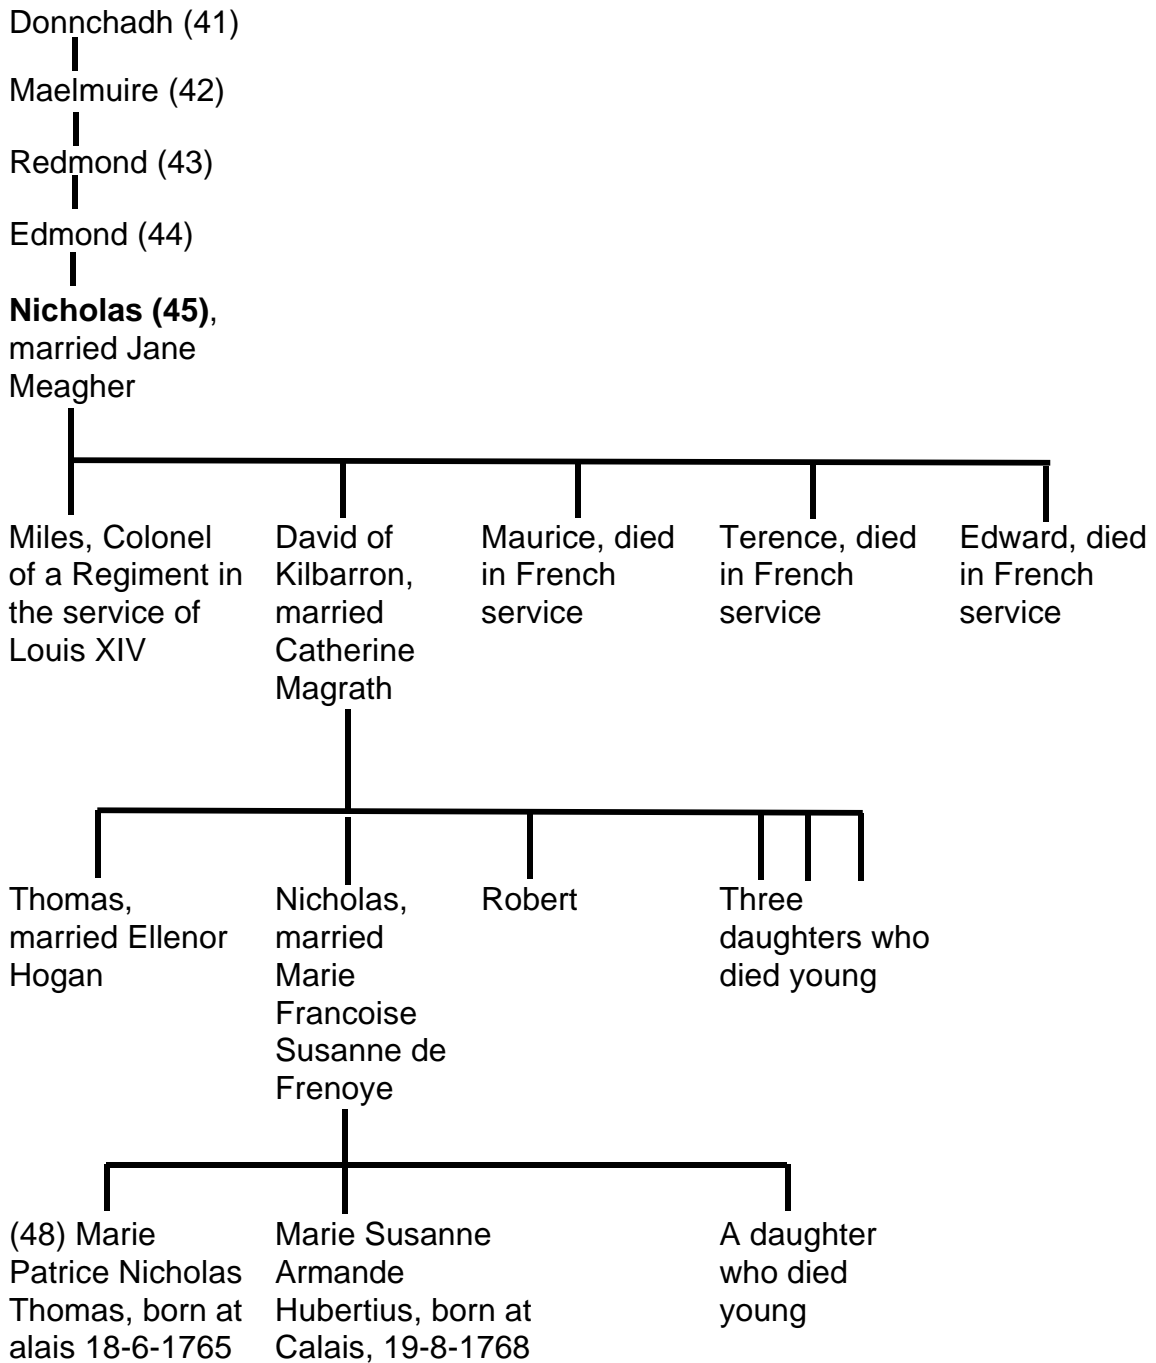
Donnchadh (41)

Maelmuire (42)

Redmond (43)

Edmond (44)

**Nicholas (45)**, married Jane Meagher

Miles, Colonel of a Regiment in the service of Louis XIV

David of Kilbarron, married Catherine Magrath

Maurice, died in French service

Terence, died in French service

Edward, died in French service

Thomas, married Ellenor Hogan

Nicholas, married Marie Francoise Susanne de Frenoye

Robert

Three daughters who died young

(48) Marie Patrice Nicholas Thomas, born at alais 18-6-1765

Marie Susanne Armande Hubertius, born at Calais, 19-8-1768

A daughter who died young